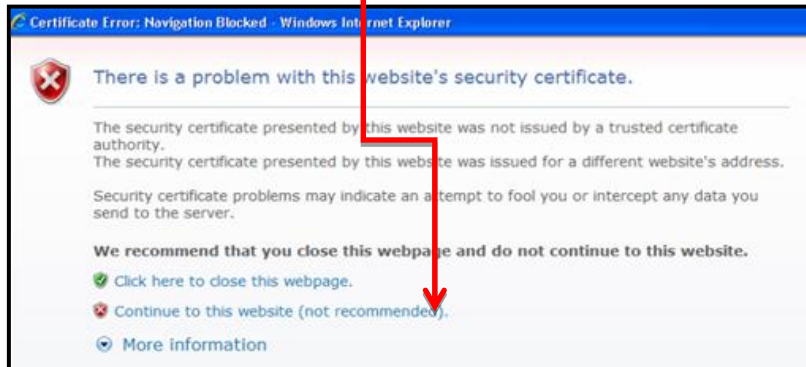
Certificate Error: Navigation Blocked - Windows Internet Explorer

There is a problem with this website's security certificate.

The security certificate presented by this website was not issued by a trusted certificate authority.
The security certificate presented by this website was issued for a different website's address.

Security certificate problems may indicate an attempt to fool you or intercept any data you send to the server.

We recommend that you close this webpage and do not continue to this website.

Click here to close this webpage.

Continue to this website (not recommended).

More information